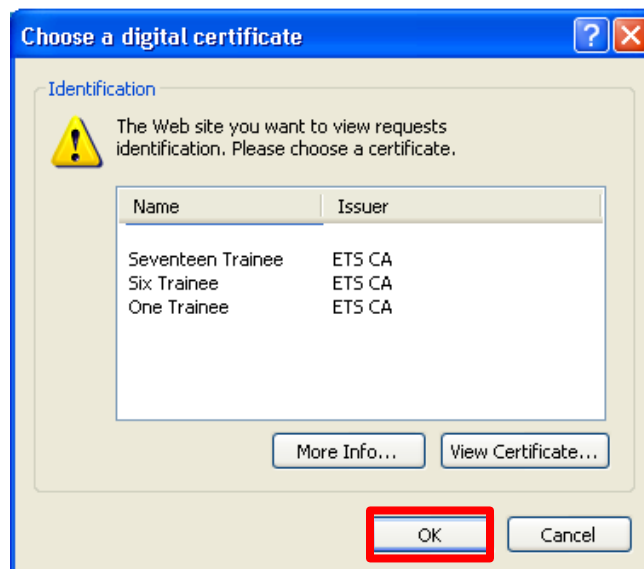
Choose a digital certificate

Identification

The Web site you want to view requests identification. Please choose a certificate.

| Name | Issuer |
|---|---|
| Seventeen Trainee | ETS CA |
| Six Trainee | ETS CA |
| One Trainee | ETS CA |

More Info...

View Certificate...

OK

Cancel